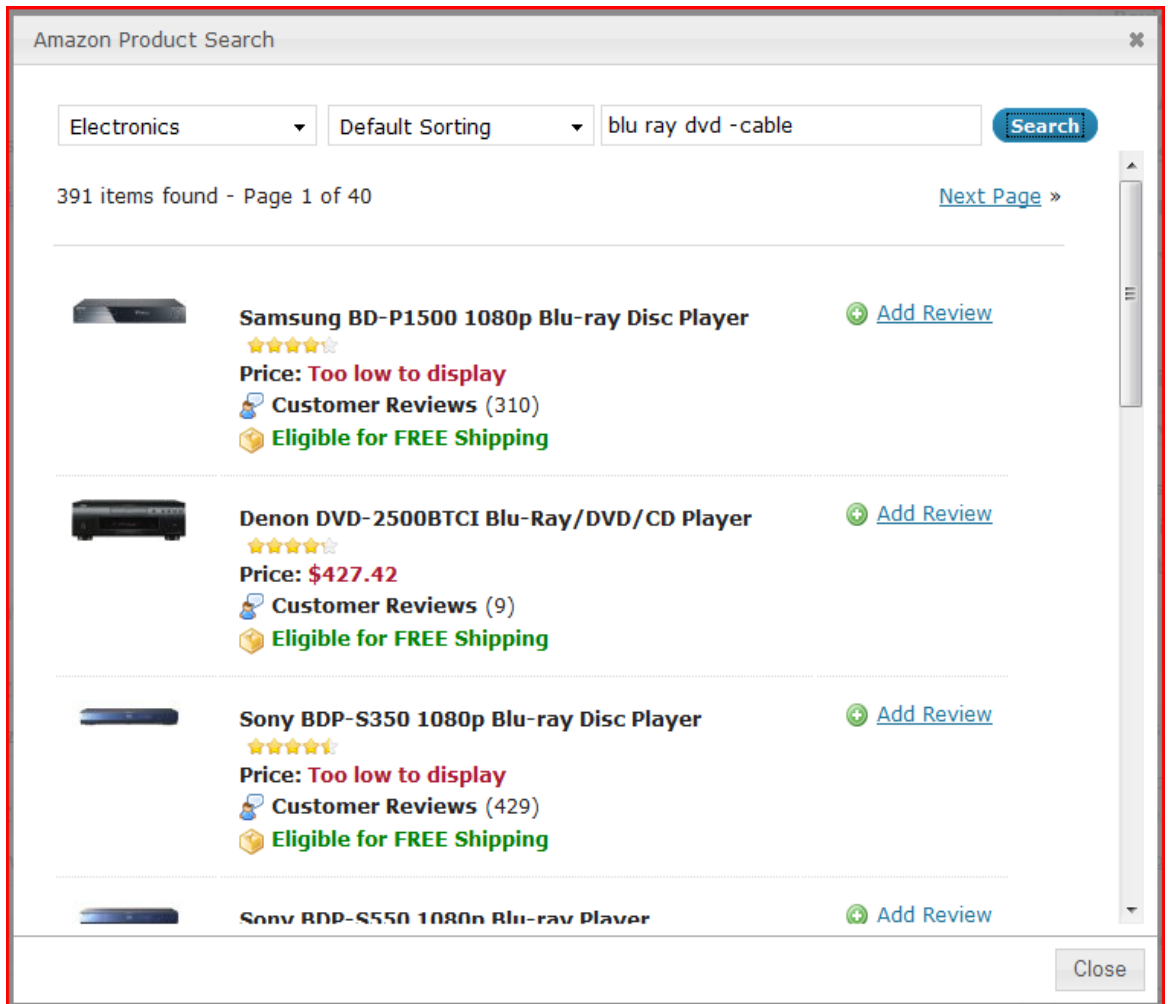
Amazon Product Search

Electronics
Default Sorting
blu ray dvd -cable
Search

391 items found - Page 1 of 40
Next Page »

Samsung BD-P1500 1080p Blu-ray Disc Player
Price: Too low to display
Customer Reviews (310)
Eligible for FREE Shipping
Add Review

Denon DVD-2500BTCI Blu-Ray/DVD/CD Player
Price: $427.42
Customer Reviews (9)
Eligible for FREE Shipping
Add Review

Sony BDP-S350 1080p Blu-ray Disc Player
Price: Too low to display
Customer Reviews (429)
Eligible for FREE Shipping
Add Review

Sony BDP-S550 1080p Blu-ray Player
Add Review

Close